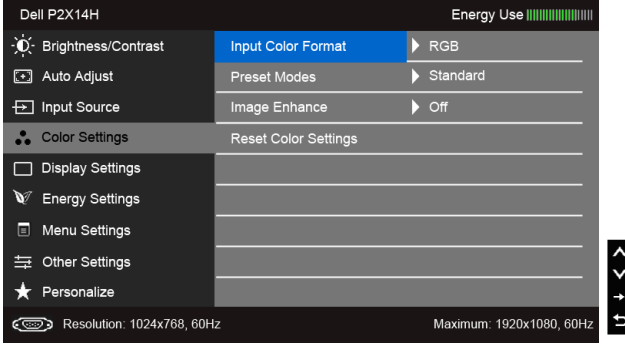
Dell P2X14H

Energy Use

Brightness/Contrast
Auto Adjust
Input Source
Color Settings
Display Settings
Energy Settings
Menu Settings
Other Settings
Personalize

Input Color Format
RGB
Preset Modes
Standard
Image Enhance
Off
Reset Color Settings

Resolution: 1024x768, 60Hz
Maximum: 1920x1080, 60Hz